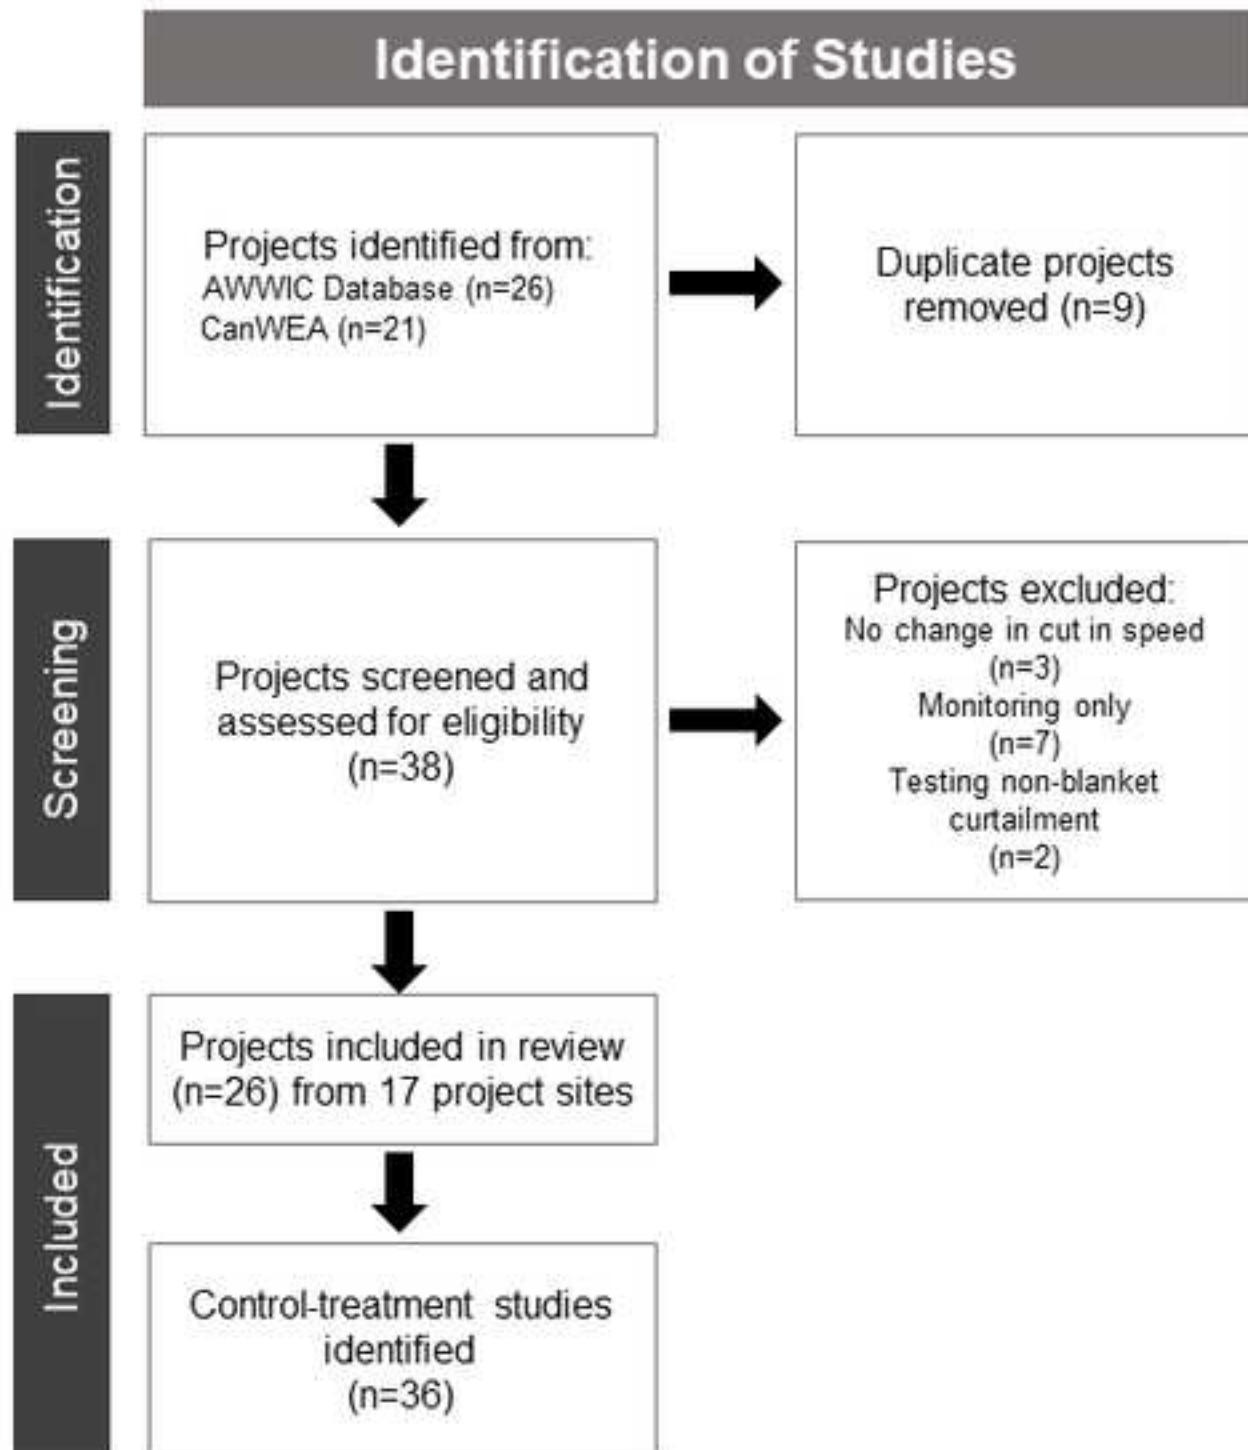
Identification of Studies

Identification

Projects identified from:
AWWIC Database (n=26)
CanWEA (n=21)

Duplicate projects removed (n=9)

Screening

Projects screened and assessed for eligibility (n=38)

Projects excluded:
No change in cut in speed (n=3)
Monitoring only (n=7)
Testing non-blanket curtailment (n=2)

Included

Projects included in review (n=26) from 17 project sites

Control-treatment studies identified (n=36)